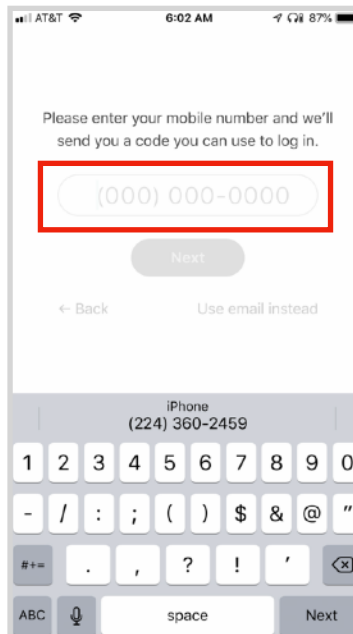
AT&T 6:02 AM 87%

Please enter your mobile number and we'll send you a code you can use to log in.

(000) 000-0000

Next

← Back

Use email instead

iPhone
(224) 360-2459

1 2 3 4 5 6 7 8 9 0

- / : ; ( ) $ & @ "

#+= . , ? ! '

ABC space Next